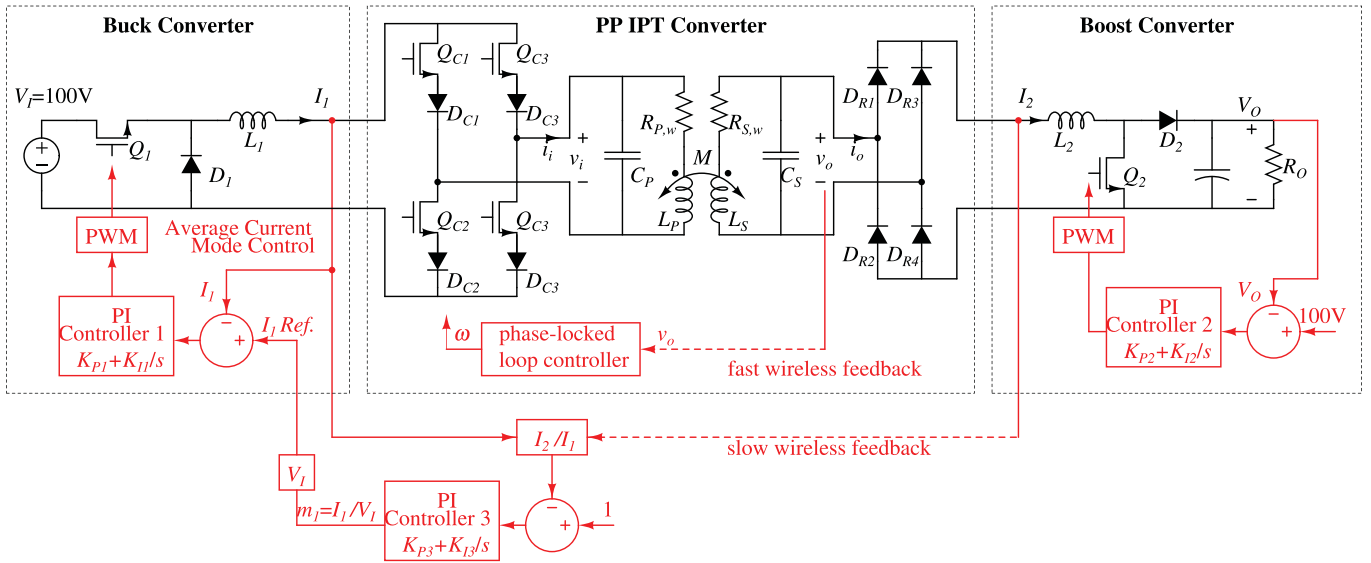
Buck Converter

PP IPT Converter

Boost Converter

$V_I$=100V

$Q_1$

$D_1$

$L_1$

$I_1$

$Q_{C1}$

$Q_{C3}$

$D_{C1}$

$D_{C3}$

$Q_{C2}$

$Q_{C3}$

$D_{C2}$

$D_{C3}$

$i_i$

+

$v_i$

−

$C_P$

$R_{P,w}$

$M$

$R_{S,w}$

$L_P$

$L_S$

$C_S$

+

$v_o$

−

$i_o$

$D_{R1}$

$D_{R3}$

$D_{R2}$

$D_{R4}$

$I_2$

$L_2$

$D_2$

$V_O$

+

$R_O$

−

$Q_2$

PWM

Average Current Mode Control

PWM

$I_1$

−

+

$I_1$ Ref.

PI Controller 1 $K_{P1}+K_{I1}/s$

$\omega$

phase-locked loop controller

$v_o$

fast wireless feedback

$V_O$

PI Controller 2 $K_{P2}+K_{I2}/s$

−

+

100V

$I_2/I_1$

slow wireless feedback

$V_I$

$m_I=I_1/V_I$

PI Controller 3 $K_{P3}+K_{I3}/s$

−

+

1